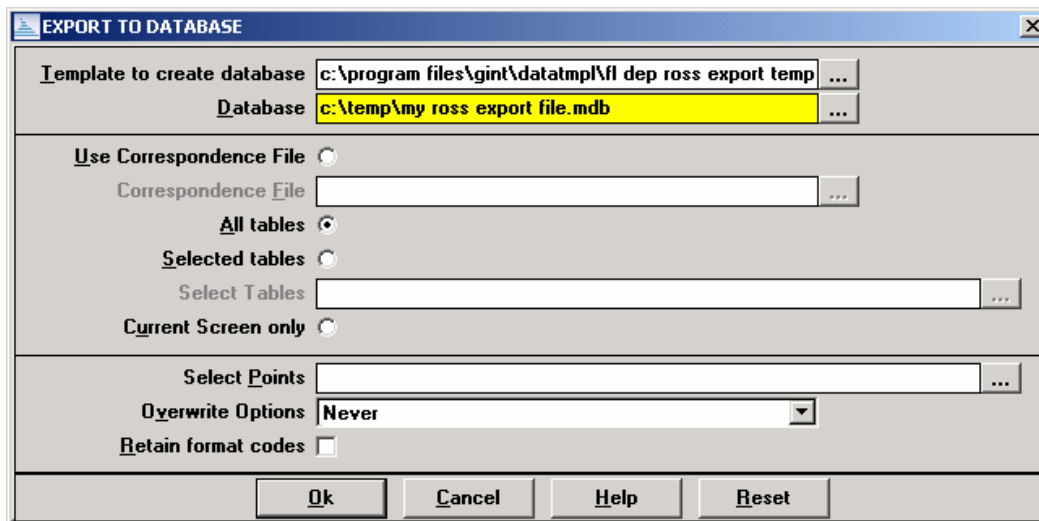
EXPORT TO DATABASE

Template to create database c:\program files\gint\datatmpl\fl dep ross export temp ...
Database c:\temp\my ross export file.mdb ...

Use Correspondence File
Correspondence File ...
All tables
Selected tables
Select Tables ...
Current Screen only

Select Points ...
Overwrite Options Never
Retain format codes

Ok Cancel Help Reset